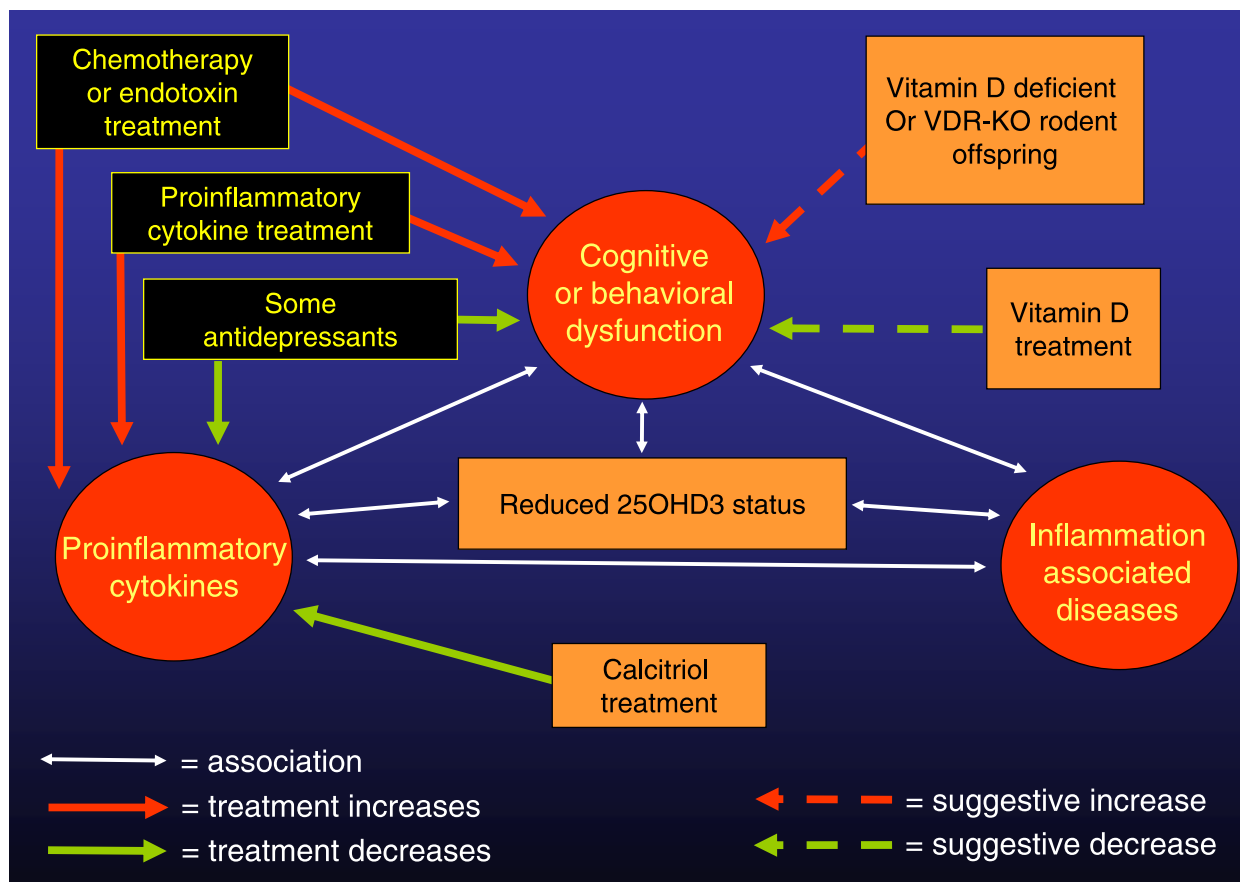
Chemotherapy or endotoxin treatment

Proinflammatory cytokine treatment

Some antidepressants

Vitamin D deficient Or VDR-KO rodent offspring

Cognitive or behavioral dysfunction

Vitamin D treatment

Reduced 25OHD3 status

Proinflammatory cytokines

Inflammation associated diseases

Calcitriol treatment

= association

= treatment increases

= treatment decreases

= suggestive increase

= suggestive decrease